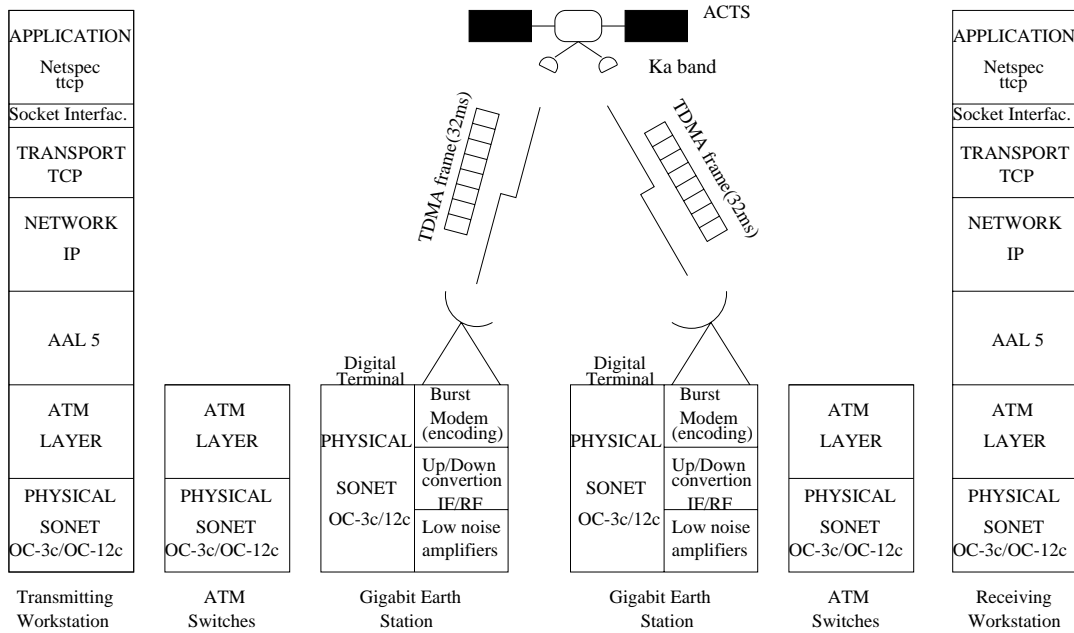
ACTS

Ka band

TDMA frame(32ms)

TDMA frame(32ms)

APPLICATION
Netspec
ttcp

Socket Interfac.

TRANSPORT
TCP

NETWORK
IP

AAL 5

ATM
LAYER

PHYSICAL
SONET
OC-3c/OC-12c

Transmitting
Workstation

ATM
LAYER

PHYSICAL
SONET
OC-3c/OC-12c

ATM
Switches

Digital
Terminal

PHYSICAL
SONET
OC-3c/12c

Burst
Modem
(encoding)

Up/Down
convertion
IF/RF

Low noise
amplifiers

Gigabit Earth
Station

Digital
Terminal

PHYSICAL
SONET
OC-3c/12c

Burst
Modem
(encoding)

Up/Down
convertion
IF/RF

Low noise
amplifiers

Gigabit Earth
Station

ATM
LAYER

PHYSICAL
SONET
OC-3c/OC-12c

ATM
Switches

APPLICATION
Netspec
ttcp

Socket Interfac.

TRANSPORT
TCP

NETWORK
IP

AAL 5

ATM
LAYER

PHYSICAL
SONET
OC-3c/OC-12c

Receiving
Workstation